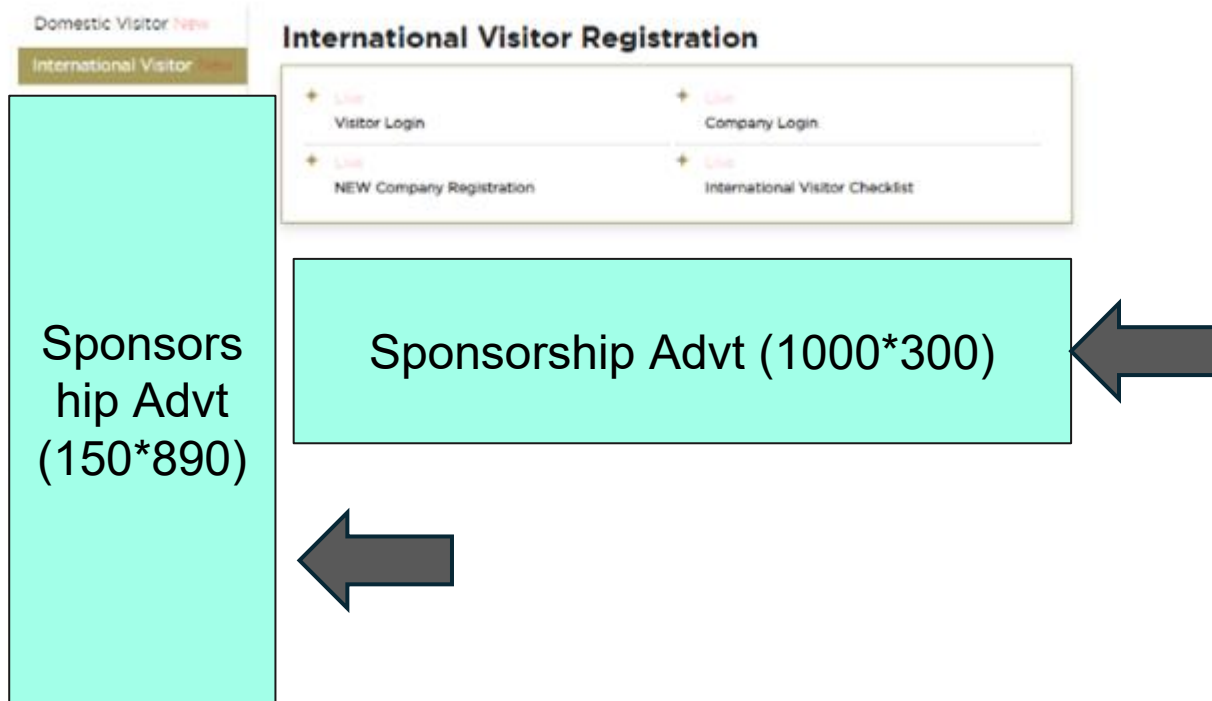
Domestic Visitor New

International Visitor New

International Visitor Registration

Live
Visitor Login

Live
Company Login

Live
NEW Company Registration

Live
International Visitor Checklist

Sponsorship Advt (150*890)

Sponsorship Advt (1000*300)